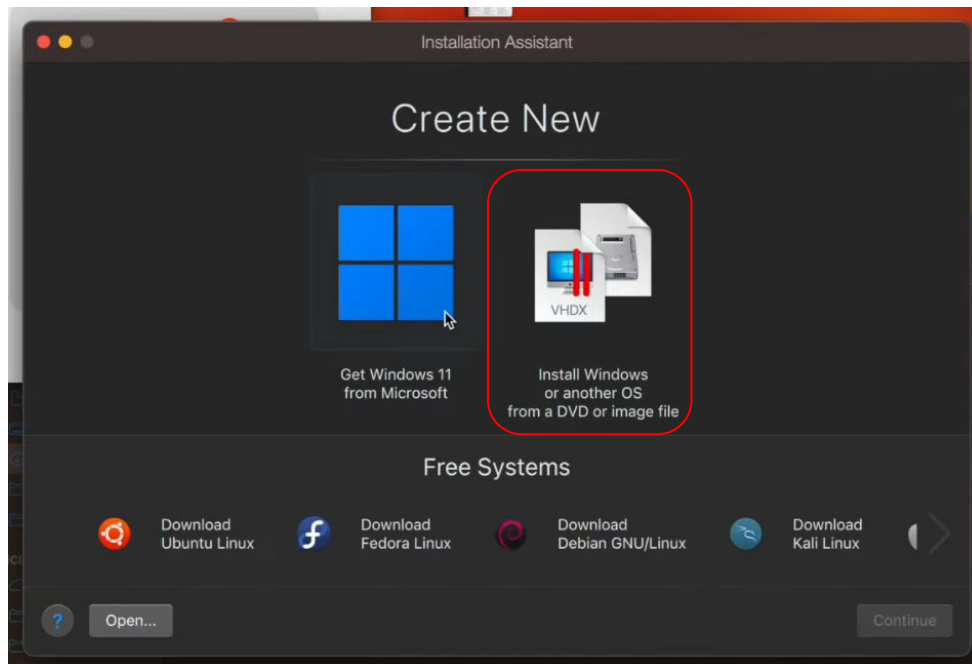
Installation Assistant

Create New

Get Windows 11
from Microsoft

VHDX

Install Windows
or another OS
from a DVD or image file

Free Systems

Download
Ubuntu Linux

Download
Fedora Linux

Download
Debian GNU/Linux

Download
Kali Linux

?

Open...

Continue